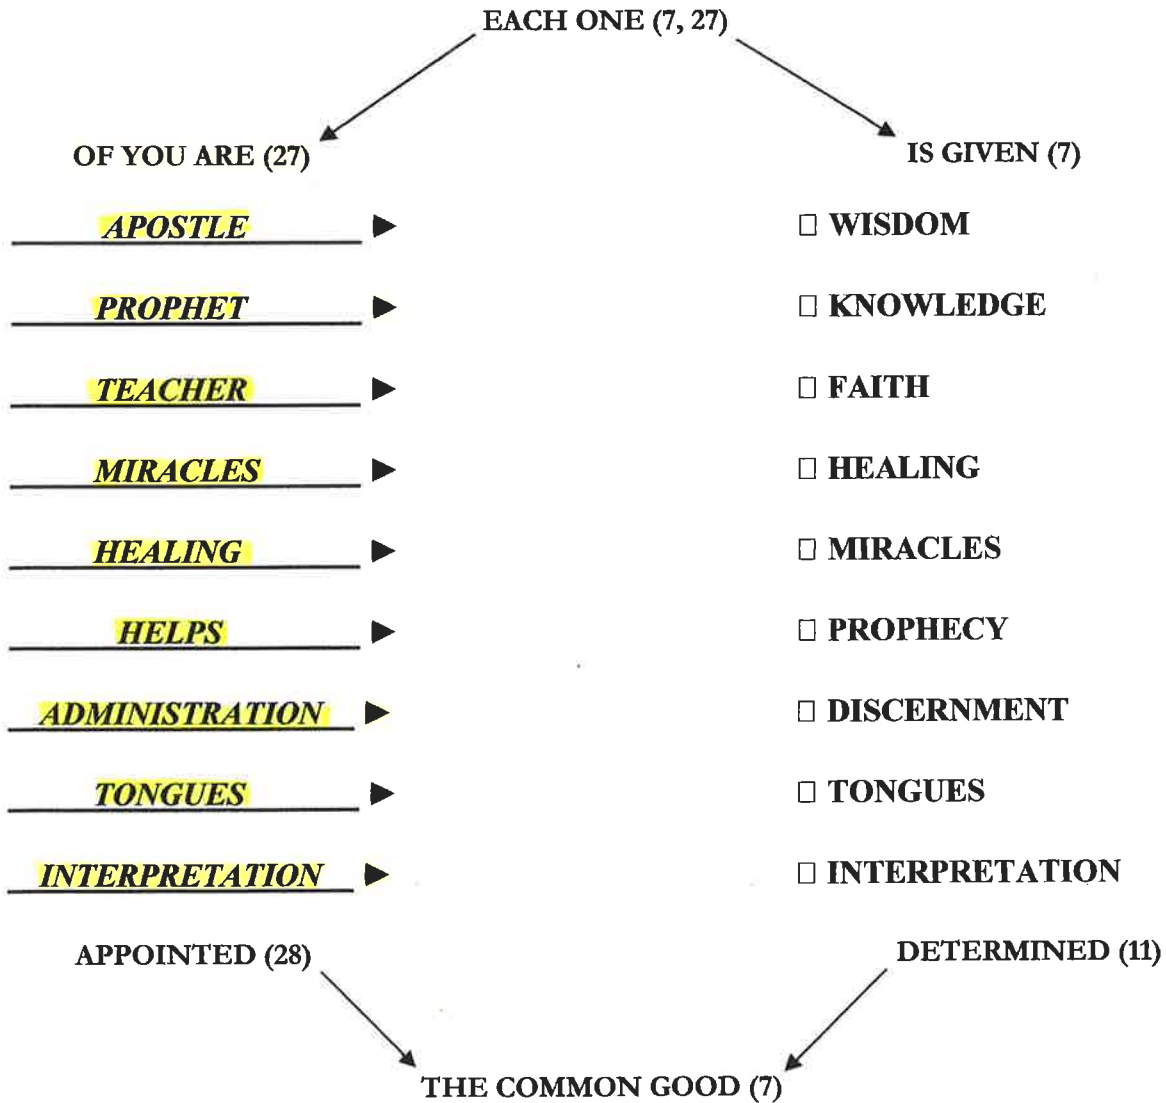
EACH ONE (7, 27)

OF YOU ARE (27)

IS GIVEN (7)

APOSTLE ▶

PROPHET ▶

TEACHER ▶

MIRACLES ▶

HEALING ▶

HELPS ▶

ADMINISTRATION ▶

TONGUES ▶

INTERPRETATION ▶

□ WISDOM

□ KNOWLEDGE

□ FAITH

□ HEALING

□ MIRACLES

□ PROPHECY

□ DISCERNMENT

□ TONGUES

□ INTERPRETATION

APPOINTED (28)

DETERMINED (11)

THE COMMON GOOD (7)